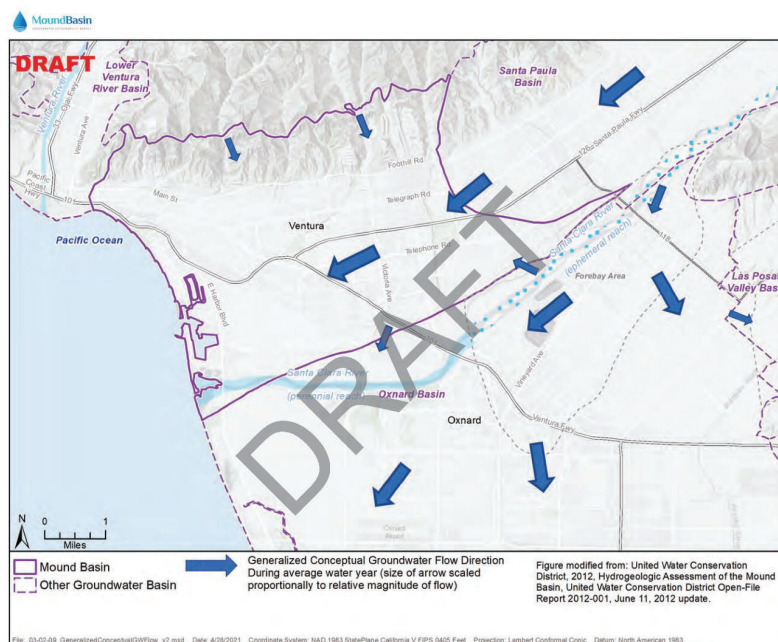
MoundBasin

DRAFT

Lower Ventura River Basin

Santa Paula Basin

Ventura River

Ventura Ave

Pacific Coast Fwy

126 Santa Paula Fwy

Foothill Rd

Main St

Telegraph Rd

Ventura

Pacific Ocean

Telephone Rd

Santa Clara River (ephemeral reach)

118

Victoria Ave

E Harbor Blvd

Forebay Area

Las Posas Valley Basin

Santa Clara River (perennial reach)

Oxnard Basin

Vineyard Ave

Oxnard

Ventura Fwy

DRAFT

N

0 1

Miles

Mound Basin

Other Groundwater Basin

Generalized Conceptual Groundwater Flow Direction During average water year (size of arrow scaled proportionally to relative magnitude of flow)

Figure modified from: United Water Conservation District, 2012, Hydrogeologic Assessment of the Mound Basin, United Water Conservation District Open-File Report 2012-001, June 11, 2012 update.

File: 03-02-09_GeneralizedConceptualGWFlow_v2.mxd Date: 4/26/2021 Coordinate System: NAD 1983 StatePlane California V FIPS 0405 Feet Projection: Lambert Conformal Conic Datum: North American 1983